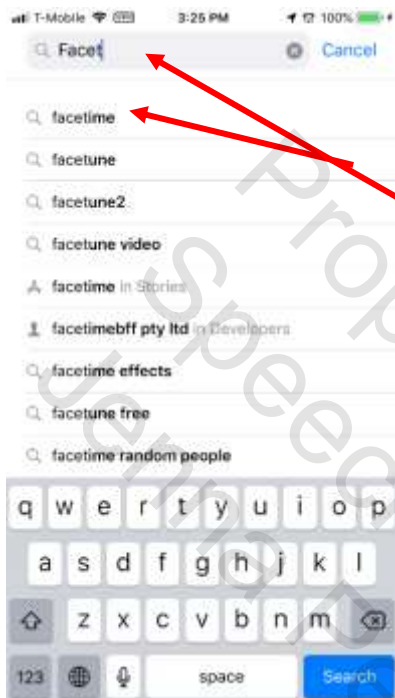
T-Mobile 3:25 PM 100%

Facet

Cancel

facetime

facetune

facetune2

facetune video

facetime in Stories

facetimebff pty ltd in Developers

facetime effects

facetune free

facetime random people

q w e r t y u i o p

a s d f g h j k l

z x c v b n m

123

space

Search

Prop Speed Jenn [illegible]